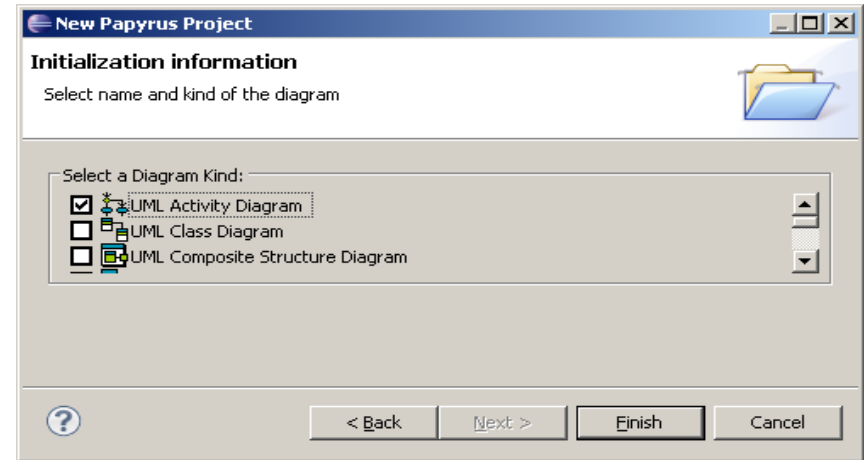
New Papyrus Project

Initialization information

Select name and kind of the diagram

Select a Diagram Kind:

UML Activity Diagram

UML Class Diagram

UML Composite Structure Diagram

< Back

Next >

Finish

Cancel